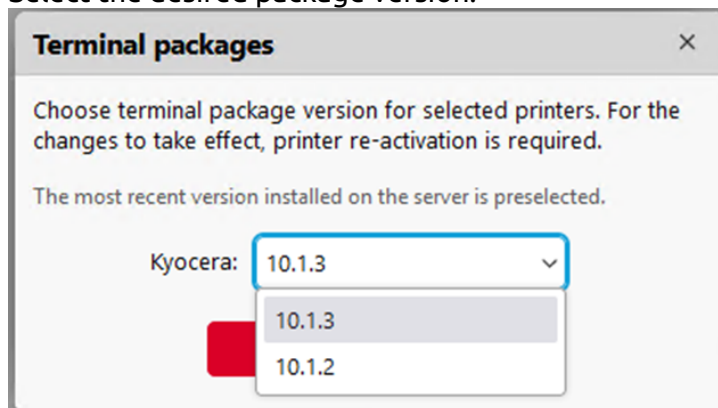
Select the desired package version.

Terminal packages

×

Choose terminal package version for selected printers. For the changes to take effect, printer re-activation is required.

The most recent version installed on the server is preselected.

Kyocera: 10.1.3

10.1.3
10.1.2